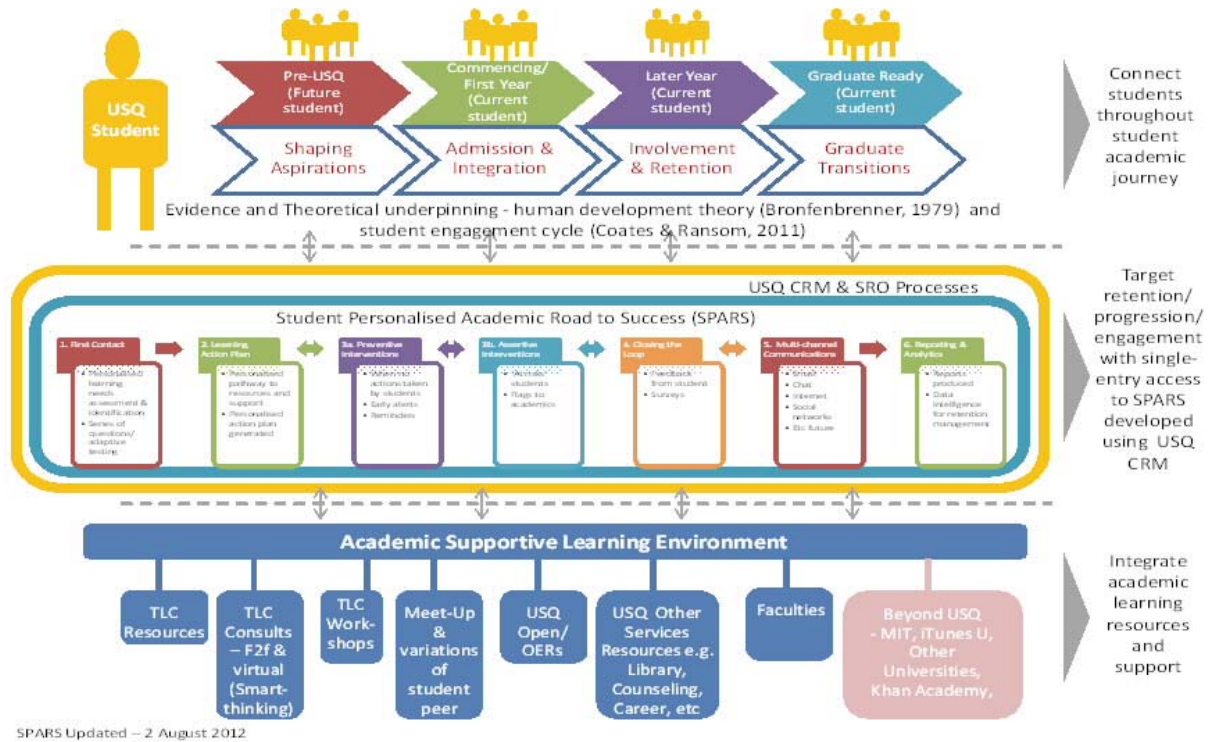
USQ Student

Pre-USQ (Future student)

Shaping Aspirations

Commencing/ First Year (Current student)

Admission & Integration

Later Year (Current student)

Involvement & Retention

Graduate Ready (Current student)

Graduate Transitions

Connect students throughout student academic journey

Evidence and Theoretical underpinning - human development theory (Bronfenbrenner, 1979) and student engagement cycle (Coates & Ransom, 2011)

USQ CRM & SRO Processes

Student Personalised Academic Road to Success (SPARS)

1. First Contact
• Personalised learning needs assessment & identification
• Series of questions/ adaptive testing

2. Learning Action Plan
• Personalised pathway to resources and support
• Personalised action plan generated

3a. Preventive Interventions
• Whereto actions taken by students
• Early alerts
• Reminders

3b. Assertive Interventions
• Actions students
• flags to academics

4. Closing the Loop
• Feedback from student
• Surveys

5. Multi-channel Communications
• Email
• Chat
• Internet
• Social networks
• Etc future

6. Reporting & Analytics
• Reports produced
• Data intelligence for retention management

Target retention/ progression/ engagement with single-entry access to SPARS developed using USQ CRM

Academic Supportive Learning Environment

TLC Resources

TLC Consults – F2f & virtual (Smart-thinking)

TLC Work-shops

Meet-Up & variations of student peer

USQ Open/ OERs

USQ Other Services Resources e.g. Library, Counseling, Career, etc

Faculties

Beyond USQ - MIT, iTunes U, Other Universities, Khan Academy,

Integrate academic learning resources and support

SPARS Updated – 2 August 2012